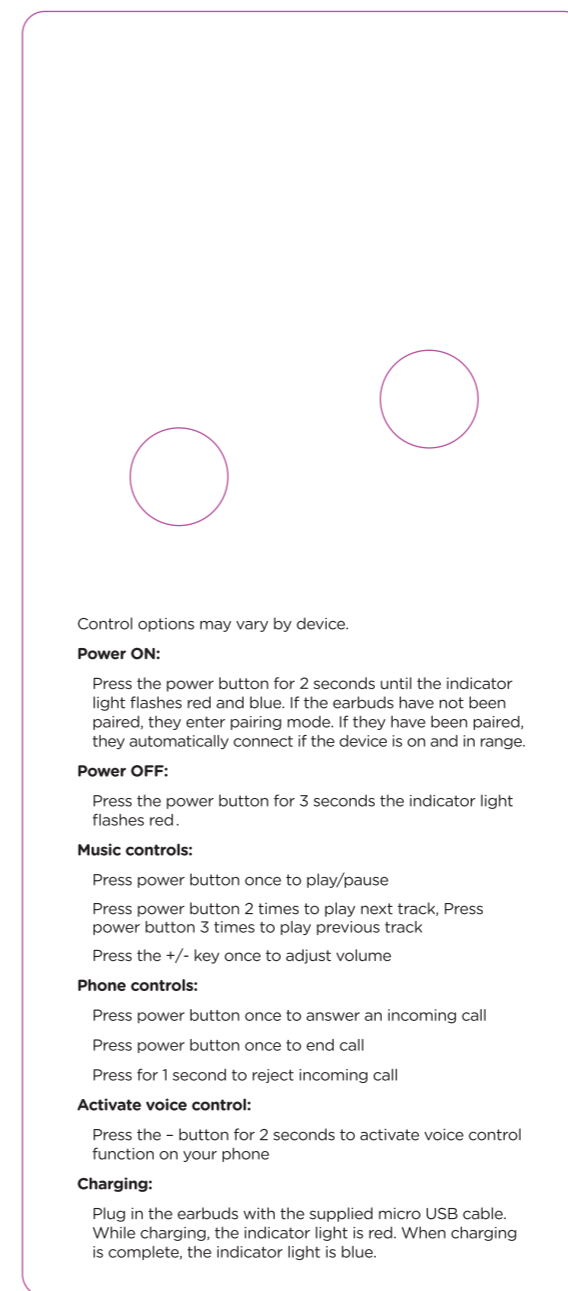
Control options may vary by device.

**Power ON:**

Press the power button for 2 seconds until the indicator light flashes red and blue. If the earbuds have not been paired, they enter pairing mode. If they have been paired, they automatically connect if the device is on and in range.

**Power OFF:**

Press the power button for 3 seconds the indicator light flashes red.

**Music controls:**

Press power button once to play/pause

Press power button 2 times to play next track, Press power button 3 times to play previous track

Press the +/- key once to adjust volume

**Phone controls:**

Press power button once to answer an incoming call

Press power button once to end call

Press for 1 second to reject incoming call

**Activate voice control:**

Press the – button for 2 seconds to activate voice control function on your phone

**Charging:**

Plug in the earbuds with the supplied micro USB cable. While charging, the indicator light is red. When charging is complete, the indicator light is blue.